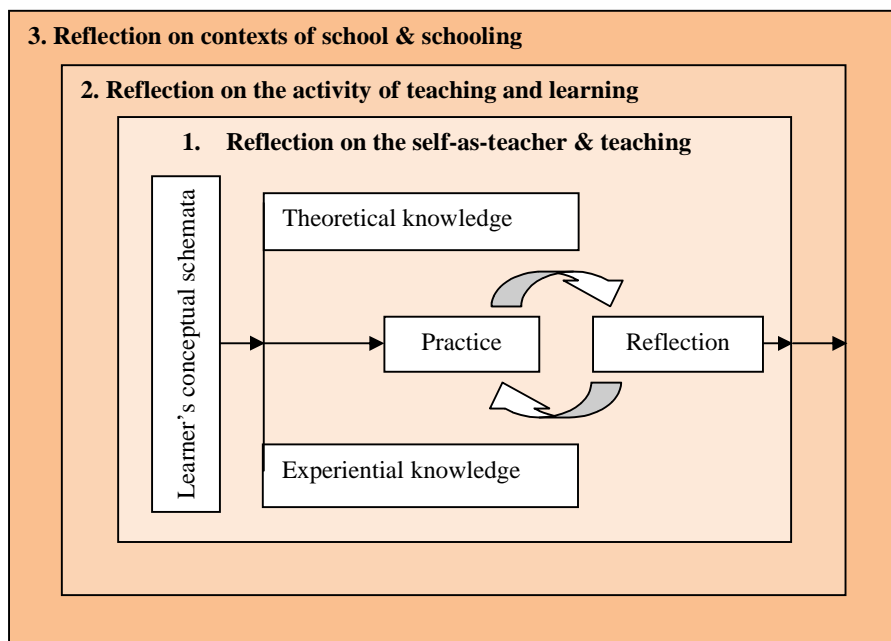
3. Reflection on contexts of school & schooling

2. Reflection on the activity of teaching and learning

1. Reflection on the self-as-teacher & teaching

Learner’s conceptual schemata

Theoretical knowledge

Practice

Reflection

Experiential knowledge